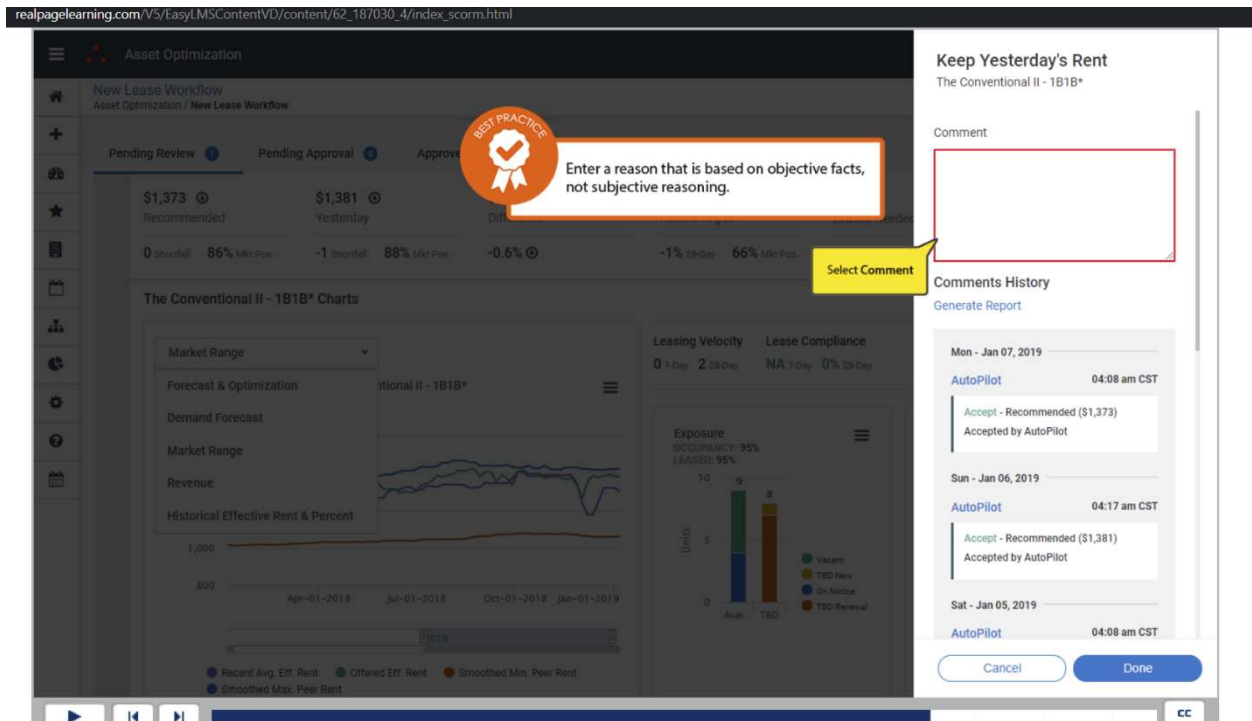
realpagelearning.com/V5/EasyLMSContentVD/content/62_187030_4/index_scorm.html

Asset Optimization

New Lease Workflow
Asset Optimization / New Lease Workflow

Pending Review 1 Pending Approval 0 Approve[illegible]

BEST PRACTICE

Enter a reason that is based on objective facts, not subjective reasoning.

$1,373 Recommended
$1,381 Yesterday
Diff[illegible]

0 Shortfall 86% Mkt Pos
-1 Shortfall 88% Mkt Pos
-0.6%
-1% 28-Day 66% Mkt Pos

Select Comment

The Conventional II - 1B1B* Charts

Market Range
Forecast & Optimization
Demand Forecast
Market Range
Revenue
Historical Effective Rent & Percent

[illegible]tional II - 1B1B*

1,000
800
Apr-01-2018 Jul-01-2018 Oct-01-2018 Jan-01-2019

Recent Avg. Eff. Rent Offered Eff. Rent Smoothed Min. Peer Rent Smoothed Max. Peer Rent

Leasing Velocity Lease Compliance
0 7-Day 2 28-Day NA 7-Day 0% 28-Day

Exposure
OCCUPANCY: 95%
LEASED: 95%
10 9 8 5 0
Units
Avai... TBD
Vacant
TBD New
On Notice
TBD Renewal

Keep Yesterday's Rent
The Conventional II - 1B1B*

Comment

Comments History
Generate Report

Mon - Jan 07, 2019
AutoPilot 04:08 am CST
Accept - Recommended ($1,373)
Accepted by AutoPilot

Sun - Jan 06, 2019
AutoPilot 04:17 am CST
Accept - Recommended ($1,381)
Accepted by AutoPilot

Sat - Jan 05, 2019
AutoPilot 04:08 am CST

Cancel
Done

CC